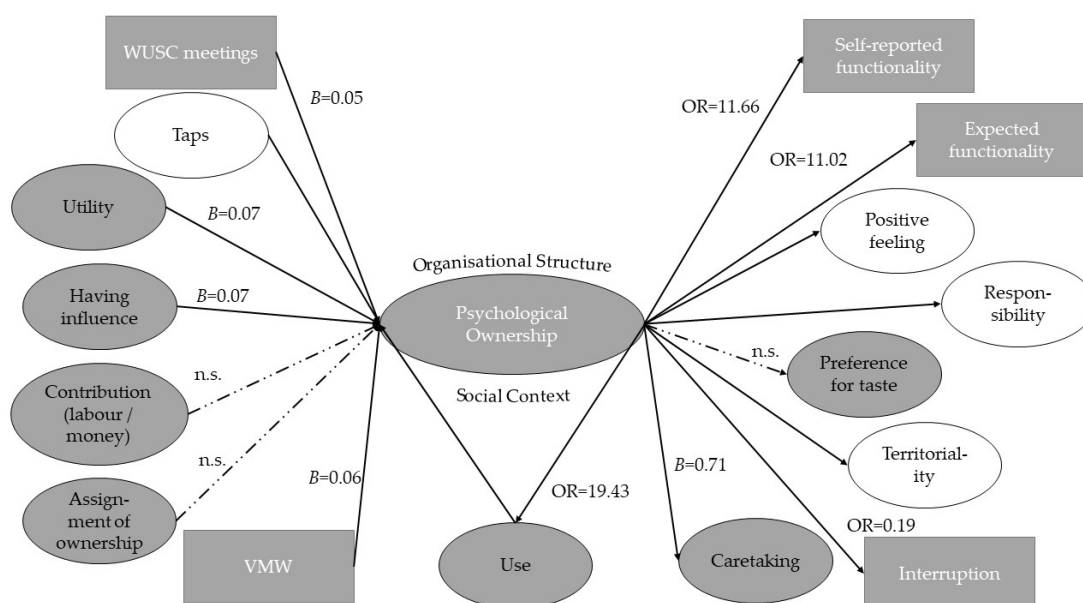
WUSC meetings

$B$=0.05

Taps

Utility

$B$=0.07

Having influence

$B$=0.07

Contribution (labour / money)

n.s.

Assignment of ownership

n.s.

$B$=0.06

VMW

Organisational Structure

Psychological Ownership

Social Context

Use

OR=19.43

Self-reported functionality

OR=11.66

Expected functionality

OR=11.02

Positive feeling

Responsibility

n.s.

Preference for taste

Territoriality

$B$=0.71

Caretaking

OR=0.19

Interruption